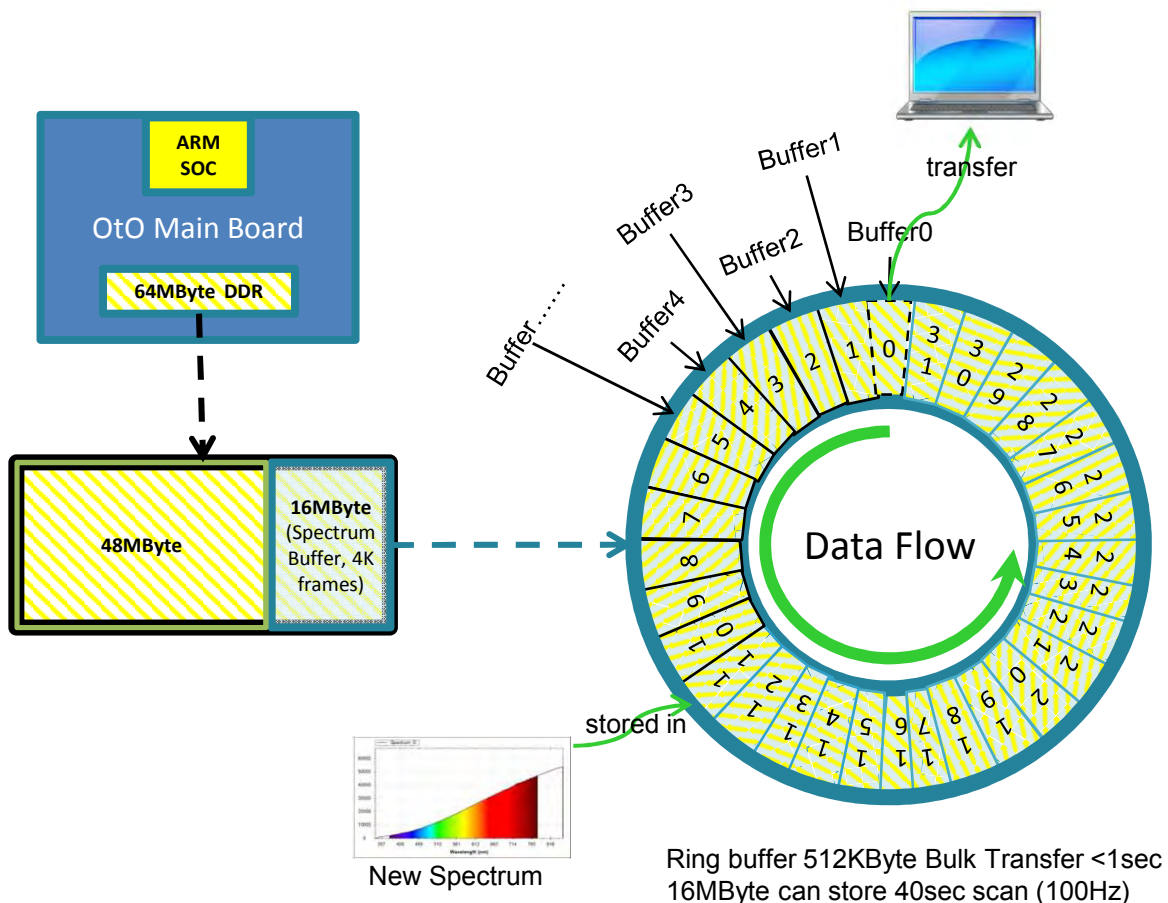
ARM SOC

OtO Main Board

64MByte DDR

48MByte

16MByte (Spectrum Buffer, 4K frames)

transfer

Buffer1

Buffer3

Buffer2

Buffer0

Buffer......

Buffer4

0 1 2 3 4 5 6 7 8 9 10 11 12 13 14 15 16 17 18 19 20 21 22 23 24 25 26 27 28 29 30 31

Data Flow

stored in

New Spectrum

Ring buffer 512KByte Bulk Transfer <1sec
16MByte can store 40sec scan (100Hz)